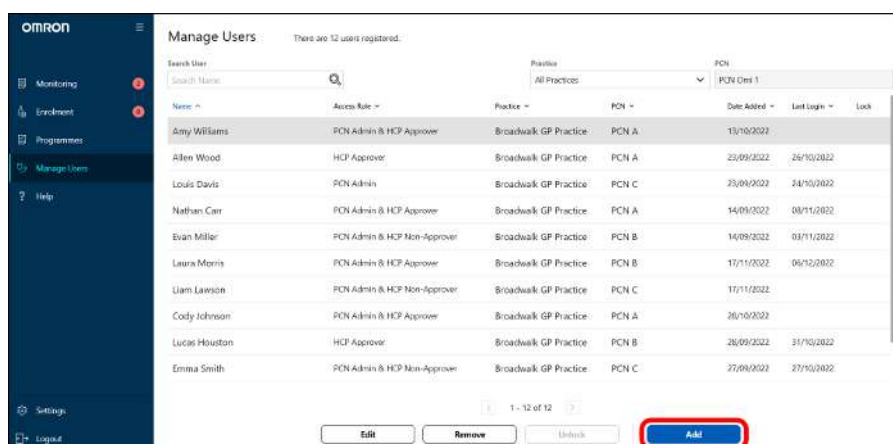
omron

Monitoring
Enrolment
Programmes
Manage Users
Help

Settings
Logout

Manage Users There are 12 users registered.

Search User
Search Name

Practice
All Practices

PCN
PCN Omi 1

| Name | Access Role | Practice | PCN | Date Added | Last Login | Lock |
|---|---|---|---|---|---|---|
| Amy Williams | PCN Admin & HCP Approver | Broadwalk GP Practice | PCN A | 13/10/2022 | | |
| Allen Wood | HCP Approver | Broadwalk GP Practice | PCN A | 23/09/2022 | 26/10/2022 | |
| Louis Davis | PCN Admin | Broadwalk GP Practice | PCN C | 23/09/2022 | 24/10/2022 | |
| Nathan Carr | PCN Admin & HCP Approver | Broadwalk GP Practice | PCN A | 14/09/2022 | 08/11/2022 | |
| Evan Miller | PCN Admin & HCP Non-Approver | Broadwalk GP Practice | PCN B | 14/09/2022 | 03/11/2022 | |
| Laura Morris | PCN Admin & HCP Approver | Broadwalk GP Practice | PCN B | 17/11/2022 | 06/12/2022 | |
| Liam Lawson | PCN Admin & HCP Non-Approver | Broadwalk GP Practice | PCN C | 17/11/2022 | | |
| Cody Johnson | PCN Admin & HCP Approver | Broadwalk GP Practice | PCN A | 26/10/2022 | | |
| Lucas Houston | HCP Approver | Broadwalk GP Practice | PCN B | 28/09/2022 | 31/10/2022 | |
| Emma Smith | PCN Admin & HCP Non-Approver | Broadwalk GP Practice | PCN C | 27/09/2022 | 27/10/2022 | |

1 - 12 of 12

Edit Remove Unlock Add